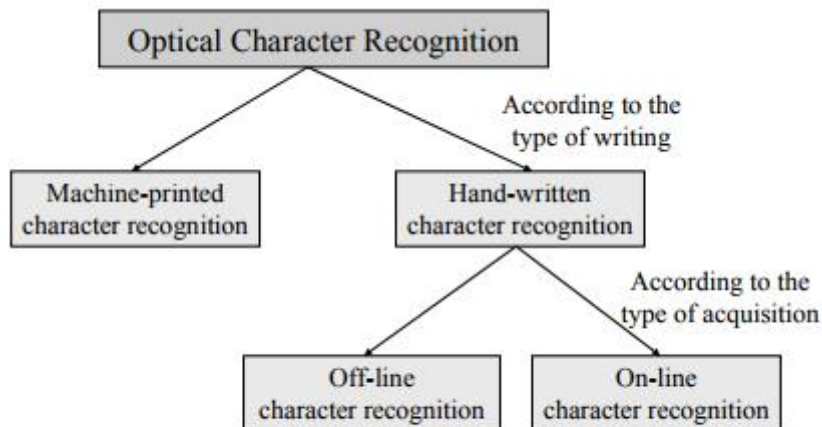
Optical Character Recognition

According to the type of writing

Machine-printed character recognition

Hand-written character recognition

According to the type of acquisition

Off-line character recognition

On-line character recognition